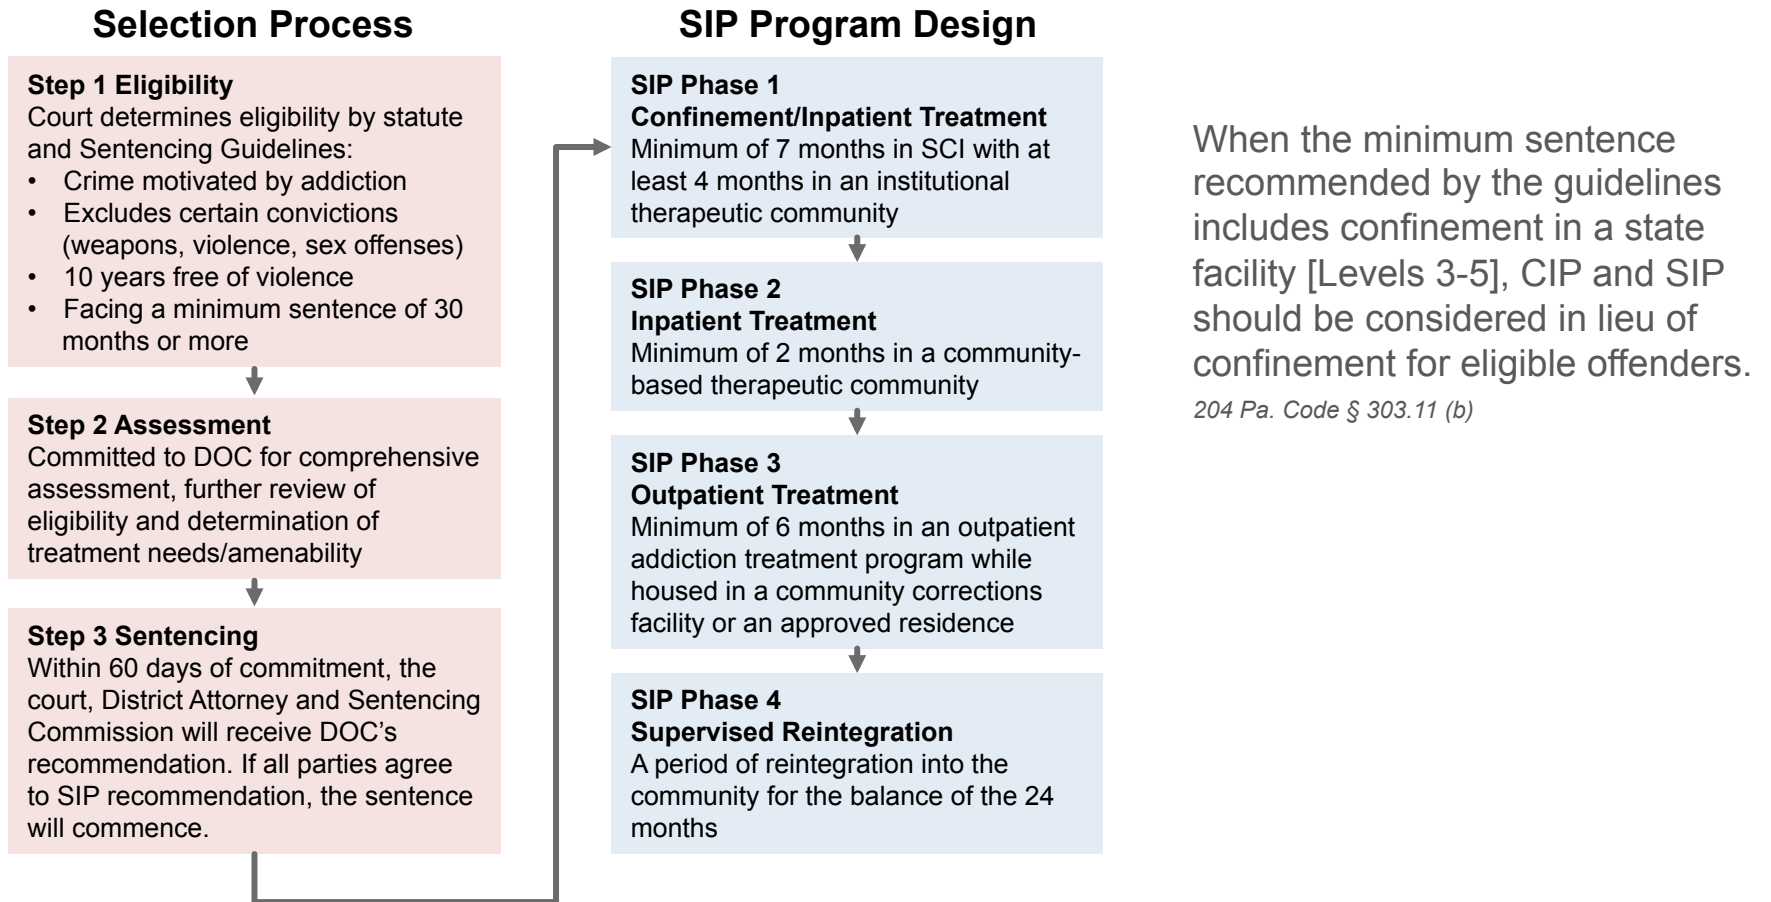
Selection Process

Step 1 Eligibility
Court determines eligibility by statute and Sentencing Guidelines:
• Crime motivated by addiction
• Excludes certain convictions (weapons, violence, sex offenses)
• 10 years free of violence
• Facing a minimum sentence of 30 months or more

Step 2 Assessment
Committed to DOC for comprehensive assessment, further review of eligibility and determination of treatment needs/amenability

Step 3 Sentencing
Within 60 days of commitment, the court, District Attorney and Sentencing Commission will receive DOC's recommendation. If all parties agree to SIP recommendation, the sentence will commence.

SIP Program Design

SIP Phase 1
Confinement/Inpatient Treatment
Minimum of 7 months in SCI with at least 4 months in an institutional therapeutic community

SIP Phase 2
Inpatient Treatment
Minimum of 2 months in a community-based therapeutic community

SIP Phase 3
Outpatient Treatment
Minimum of 6 months in an outpatient addiction treatment program while housed in a community corrections facility or an approved residence

SIP Phase 4
Supervised Reintegration
A period of reintegration into the community for the balance of the 24 months

When the minimum sentence recommended by the guidelines includes confinement in a state facility [Levels 3-5], CIP and SIP should be considered in lieu of confinement for eligible offenders.
204 Pa. Code § 303.11 (b)